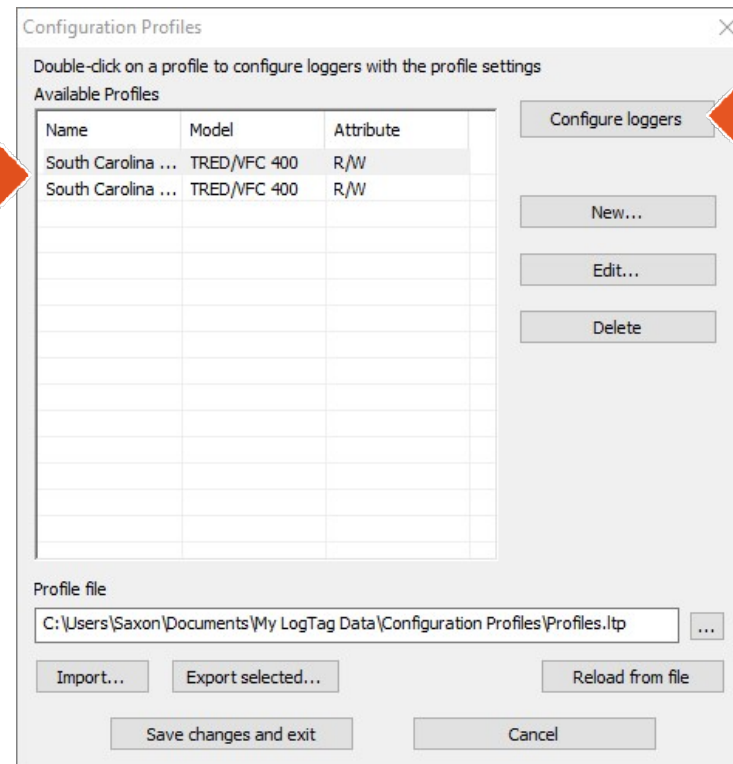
Configuration Profiles

Double-click on a profile to configure loggers with the profile settings

Available Profiles

| Name | Model | Attribute |
|---|---|---|
| South Carolina ... | TRED/VFC 400 | R/W |
| South Carolina ... | TRED/VFC 400 | R/W |

Configure loggers

New...

Edit...

Delete

Profile file

C:\Users\Saxon\Documents\My LogTag Data\Configuration Profiles\Profiles.ltp

...

Import...

Export selected...

Reload from file

Save changes and exit

Cancel